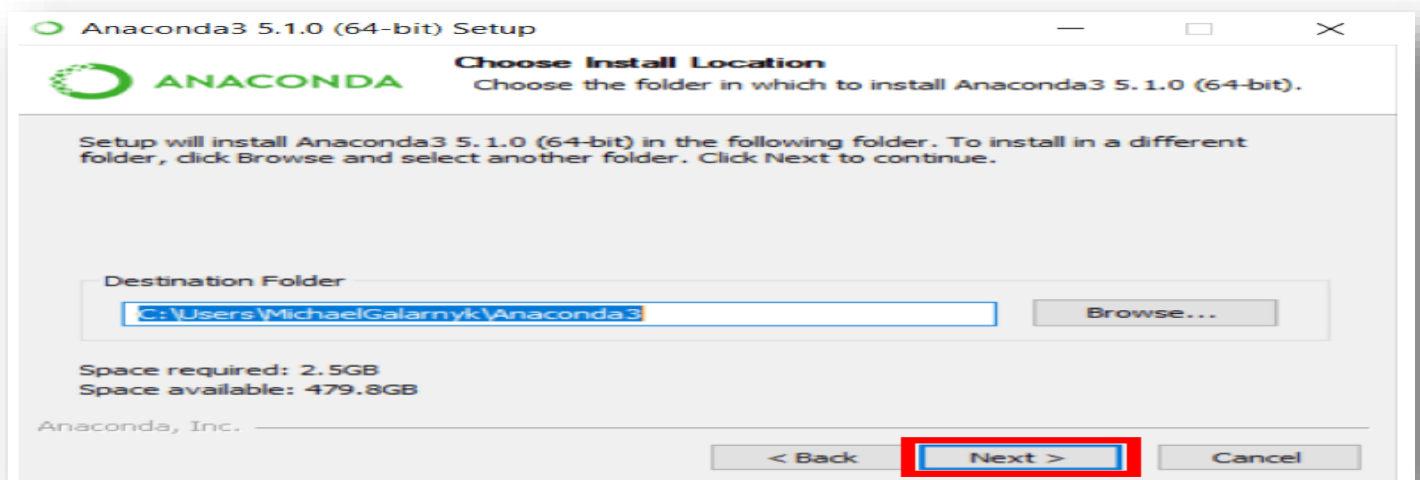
Anaconda3 5.1.0 (64-bit) Setup

ANACONDA

Choose Install Location
Choose the folder in which to install Anaconda3 5.1.0 (64-bit).

Setup will install Anaconda3 5.1.0 (64-bit) in the following folder. To install in a different folder, click Browse and select another folder. Click Next to continue.

Destination Folder

C:\Users\MichaelGalarnyk\Anaconda3

Browse...

Space required: 2.5GB
Space available: 479.8GB

Anaconda, Inc.

< Back

Next >

Cancel